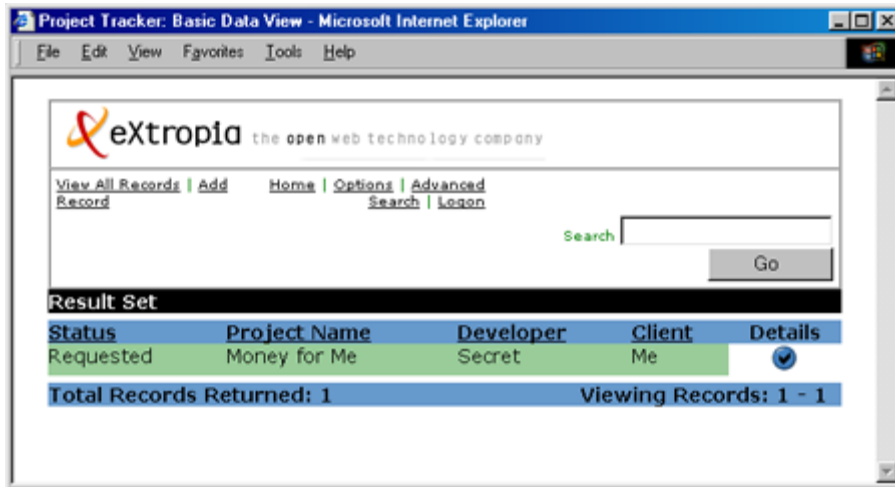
Project Tracker: Basic Data View - Microsoft Internet Explorer

File Edit View Favorites Tools Help

eXtropia the open web technology company

View All Records | Add Record

Home | Options | Advanced Search | Logon

Search

Go

Result Set

| Status | Project Name | Developer | Client | Details |
|---|---|---|---|---|
| Requested | Money for Me | Secret | Me | |

Total Records Returned: 1

Viewing Records: 1 - 1